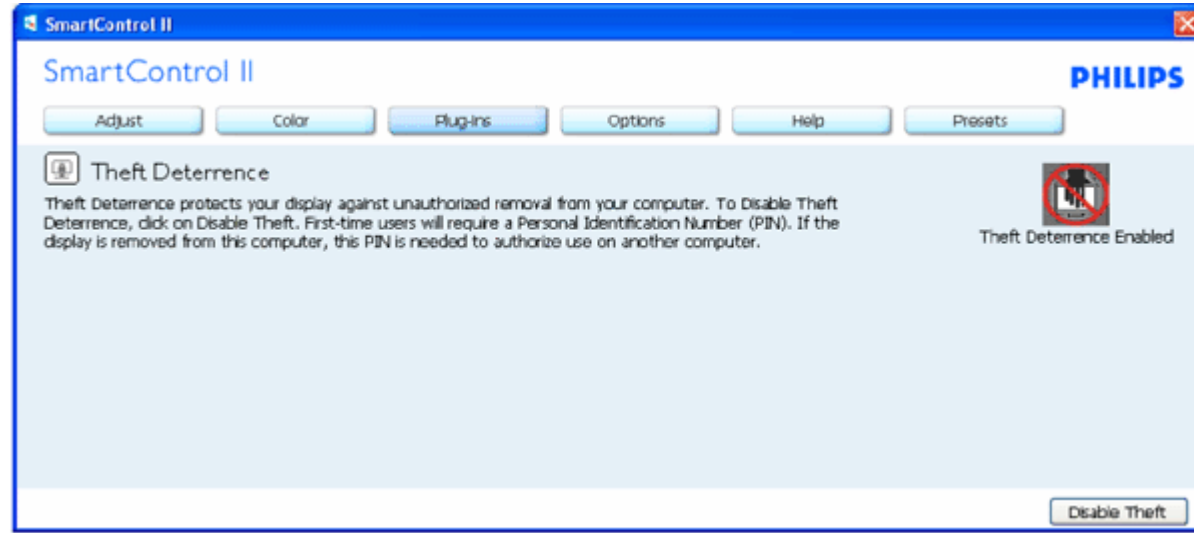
SmartControl II

SmartControl II

PHILIPS

Adjust Color Plug-ins Options Help Presets

Theft Deterrence

Theft Deterrence protects your display against unauthorized removal from your computer. To Disable Theft Deterrence, click on Disable Theft. First-time users will require a Personal Identification Number (PIN). If the display is removed from this computer, this PIN is needed to authorize use on another computer.

Theft Deterrence Enabled

Disable Theft